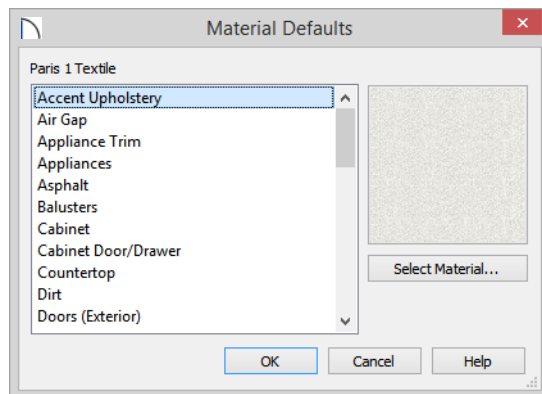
Material Defaults

Paris 1 Textile

Accent Upholstery
Air Gap
Appliance Trim
Appliances
Asphalt
Balusters
Cabinet
Cabinet Door/Drawer
Countertop
Dirt
Doors (Exterior)

Select Material...

OK
Cancel
Help